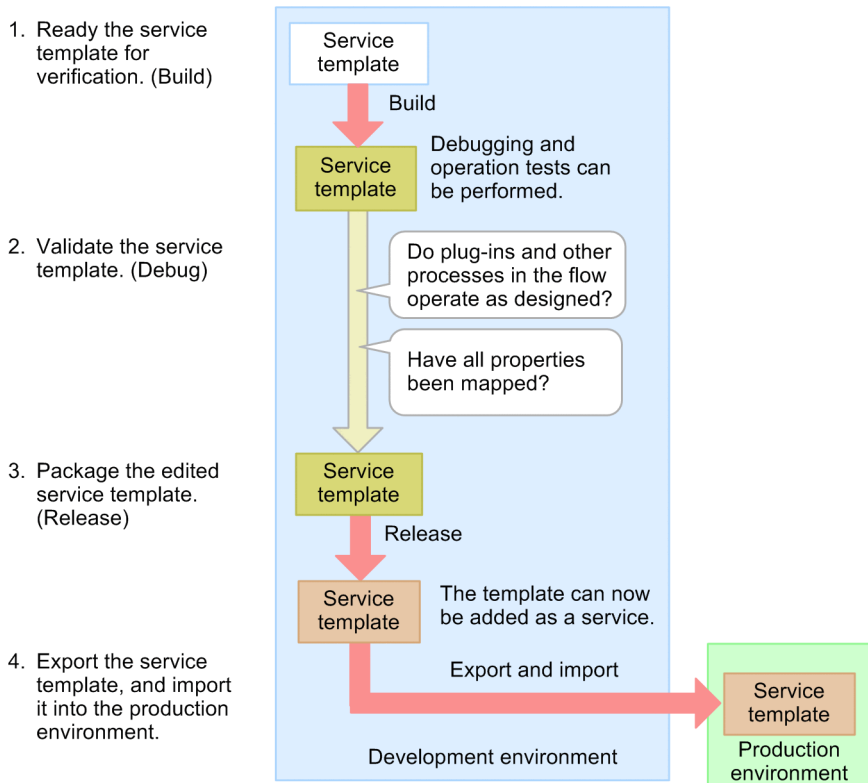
1. Ready the service template for verification. (Build)

Service template

Build

Service template

Debugging and operation tests can be performed.

2. Validate the service template. (Debug)

Do plug-ins and other processes in the flow operate as designed?

Have all properties been mapped?

3. Package the edited service template. (Release)

Service template

Release

Service template

The template can now be added as a service.

4. Export the service template, and import it into the production environment.

Export and import

Service template

Development environment

Production environment